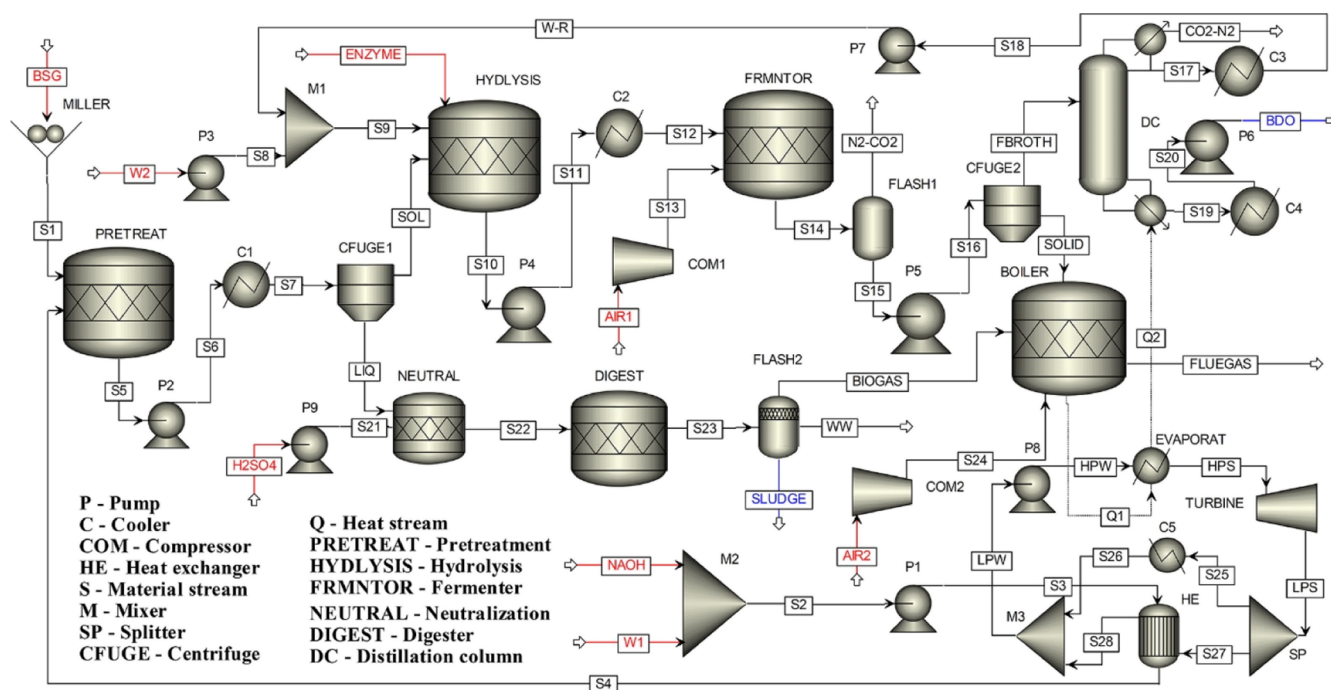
BSG
MILLER
ENZYME
W-R
P7
S18
CO2-N2
C3
S17
M1
HYDLYSIS
C2
FRMNTOR
DC
P3
S9
S12
BDO
W2
S8
N2-CO2
P6
FBROTH
S20
S11
FLASH1
CFUGE2
S13
SOL
S1
PRETREAT
C1
CFUGE1
S14
S19
C4
S16
SOLID
S7
S10
P4
COM1
P5
S15
BOILER
S6
AIR1
Q2
LIQ
FLASH2
S5
P2
NEUTRAL
DIGEST
BIOGAS
FLUEGAS
P9
S21
S22
S23
WW
H2SO4
P8
EVAPORAT
S24
HPW
HPS
SLUDGE
COM2
TURBINE
Q1
P - Pump
C - Cooler
COM - Compressor
HE - Heat exchanger
S - Material stream
M - Mixer
SP - Splitter
CFUGE - Centrifuge
Q - Heat stream
PRETREAT - Pretreatment
HYDLYSIS - Hydrolysis
FRMNTOR - Fermenter
NEUTRAL - Neutralization
DIGEST - Digester
DC - Distillation column
AIR2
C5
LPW
S26
NAOH
M2
P1
S25
S3
HE
S2
LPS
M3
S28
W1
S27
SP
S4